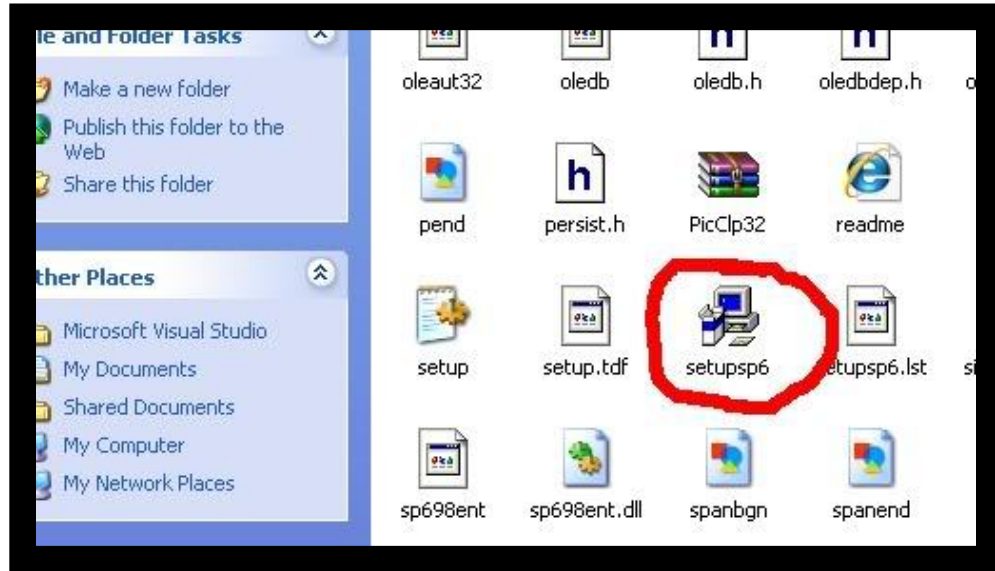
le and Folder Tasks

Make a new folder
Publish this folder to the Web
Share this folder

ther Places

Microsoft Visual Studio
My Documents
Shared Documents
My Computer
My Network Places

oleaut32
oledb
oledb.h
oledbdep.h
pend
persist.h
PicClp32
readme
setup
setup.tdf
setupsp6
etupsp6.lst
sp698ent
sp698ent.dll
spanbgn
spanend